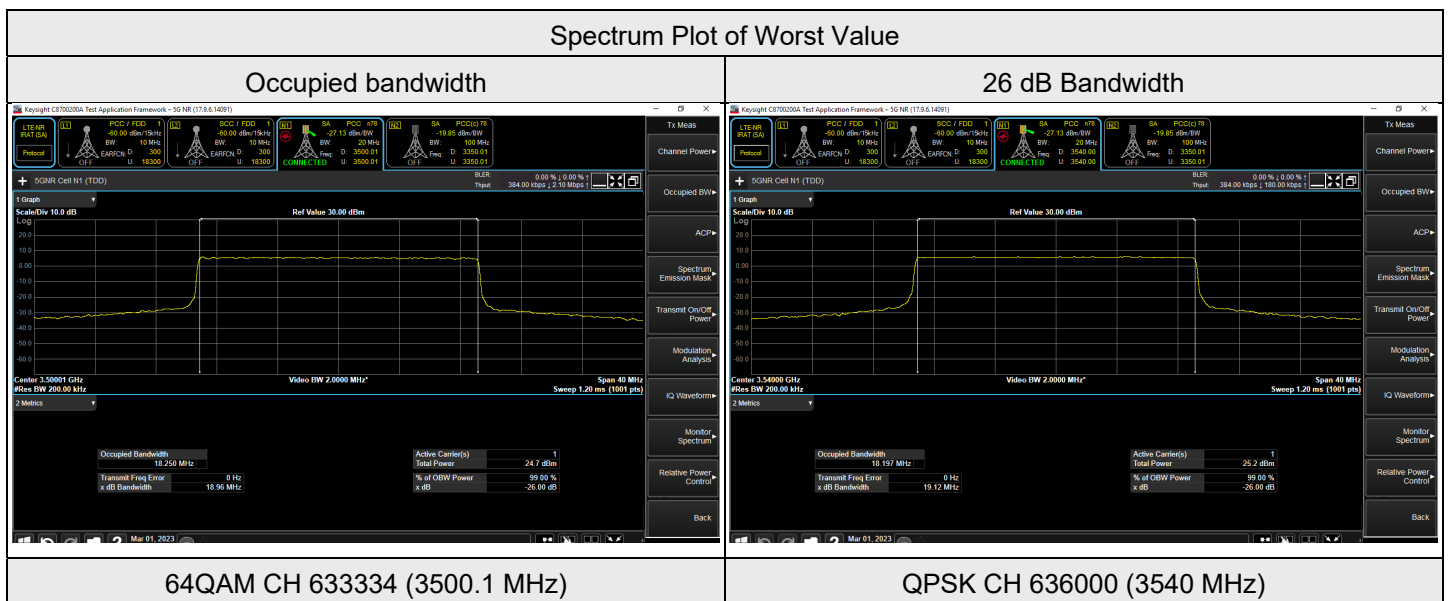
Spectrum Plot of Worst Value

| Occupied bandwidth | 26 dB Bandwidth |
|---|---|
| Keysight C8700200A Test Application Framework – 5G NR (17.9.6.14091) LTE-NR IRAT (SA) Protocol L1 PCC / FDD 1 -60.00 dBm/15kHz BW: 10 MHz EARFCN: D: 300 U: 18300 OFF L2 SCC / FDD 1 -60.00 dBm/15kHz BW: 10 MHz EARFCN: D: 300 U: 18300 OFF N1 SA PCC n78 -27.13 dBm/BW BW: 20 MHz Freq: D: 3500.01 U: 3500.01 CONNECTED N2 SA PCC(c) 78 -19.85 dBm/BW BW: 100 MHz Freq: D: 3350.01 U: 3350.01 OFF 5GNR Cell N1 (TDD) BLER: 0.00 % ↓ 0.00 % ↑ Thput: 384.00 kbps ↓ 2.10 Mbps ↑ 1 Graph Scale/Div 10.0 dB Log Ref Value 30.00 dBm 20.0 10.0 0.00 -10.0 -20.0 -30.0 -40.0 -50.0 -60.0 Center 3.50001 GHz #Res BW 200.00 kHz Video BW 2.0000 MHz* Span 40 MHz Sweep 1.20 ms (1001 pts) 2 Metrics Occupied Bandwidth 18.250 MHz Transmit Freq Error 0 Hz x dB Bandwidth 18.96 MHz Active Carrier(s) 1 Total Power 24.7 dBm % of OBW Power 99.00 % x dB -26.00 dB Tx Meas Channel Power Occupied BW ACP Spectrum Emission Mask Transmit On/Off Power Modulation Analysis IQ Waveform Monitor Spectrum Relative Power Control Back Mar 01, 2023 | Keysight C8700200A Test Application Framework – 5G NR (17.9.6.14091) LTE-NR IRAT (SA) Protocol L1 PCC / FDD 1 -60.00 dBm/15kHz BW: 10 MHz EARFCN: D: 300 U: 18300 OFF L2 SCC / FDD 1 -60.00 dBm/15kHz BW: 10 MHz EARFCN: D: 300 U: 18300 OFF N1 SA PCC n78 -27.13 dBm/BW BW: 20 MHz Freq: D: 3540.00 U: 3540.00 CONNECTED N2 SA PCC(c) 78 -19.85 dBm/BW BW: 100 MHz Freq: D: 3350.01 U: 3350.01 OFF 5GNR Cell N1 (TDD) BLER: 0.00 % ↓ 0.00 % ↑ Thput: 384.00 kbps ↓ 180.00 kbps ↑ 1 Graph Scale/Div 10.0 dB Log Ref Value 30.00 dBm 20.0 10.0 0.00 -10.0 -20.0 -30.0 -40.0 -50.0 -60.0 Center 3.54000 GHz #Res BW 200.00 kHz Video BW 2.0000 MHz* Span 40 MHz Sweep 1.20 ms (1001 pts) 2 Metrics Occupied Bandwidth 18.197 MHz Transmit Freq Error 0 Hz x dB Bandwidth 19.12 MHz Active Carrier(s) 1 Total Power 25.2 dBm % of OBW Power 99.00 % x dB -26.00 dB Tx Meas Channel Power Occupied BW ACP Spectrum Emission Mask Transmit On/Off Power Modulation Analysis IQ Waveform Monitor Spectrum Relative Power Control Back Mar 01, 2023 |
| 64QAM CH 633334 (3500.1 MHz) | QPSK CH 636000 (3540 MHz) |